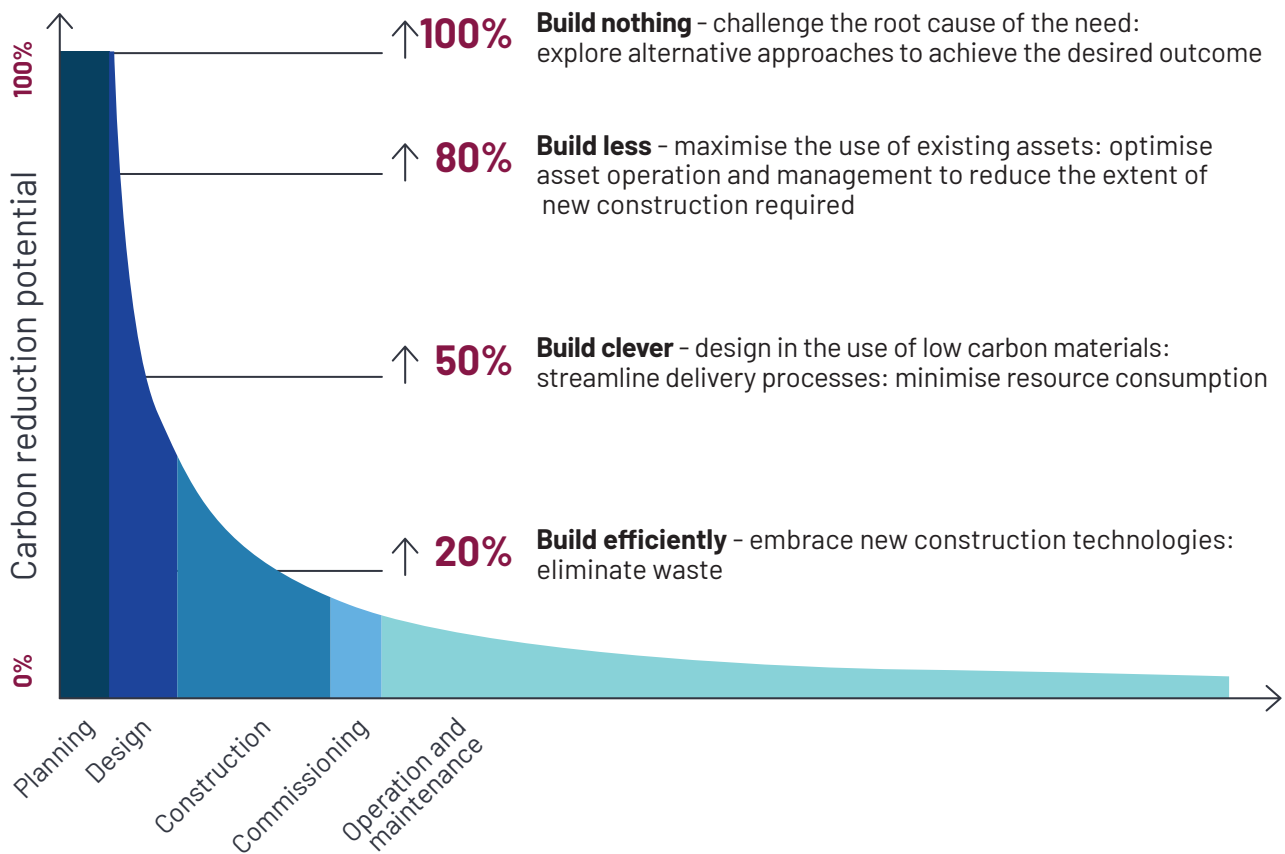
100%

Carbon reduction potential

0%

100% **Build nothing** - challenge the root cause of the need: explore alternative approaches to achieve the desired outcome

80% **Build less** - maximise the use of existing assets: optimise asset operation and management to reduce the extent of new construction required

50% **Build clever** - design in the use of low carbon materials: streamline delivery processes: minimise resource consumption

20% **Build efficiently** - embrace new construction technologies: eliminate waste

Planning

Design

Construction

Commissioning

Operation and maintenance